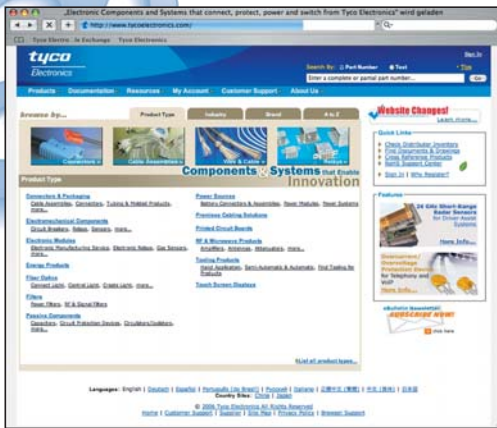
Electronic Components and Systems that connect, protect, power and switch from Tyco Electronics" wird geladen

http://www.tycoelectronics.com/

Tyco Electro...ix Exchange Tyco Electronics

tyco Electronics

Sign In

Search by: Part Number Text Tips

Enter a complete or partial part number...

Go

Products Documentation Resources My Account Customer Support About Us

Browse by...

Product Type Industry Brand A to Z

Connectors Cable Assemblies Wire & Cable Relays

Components & Systems that Enable Innovation

Website Changes!

Learn more...

Product Type

Connectors & Packaging
Cable Assemblies, Connectors, Tubing & Molded Products, more...

Electromechanical Components
Circuit Breakers, Relays, Sensors, more...

Electronic Modules
Electronic Manufacturing Service, Electronic Relays, Gas Sensors, more...

Energy Products

Fiber Optics
Connect (with, Control (with, Create (with, more...

Filters
Power Filters, RF & Signal Filters

Passive Components
Capacitors, Circuit Protection Devices, Circulators/Isolators, more...

Power Sources
Battery Connectors & Assemblies, Power Modules, Power Systems

Premises Cabling Solutions

Printed Circuit Boards

RF & Microwave Products
Amplifiers, Antennas, Attenuators, more...

Tooling Products
Hand Application, Semi-Automatic & Automatic, Find Tooling for Products

Touch Screen Displays

Quick Links
Check Distributor Inventory
Find Documents & Drawings
Cross Reference Products
RoHS Support Center
Sign In | Why Register?

Features

24 GHz Short-Range Radar Sensors for Driver Assist Systems

More Info...

Overvoltage Protection Device for Telephony and VoIP

More Info...

eBulletin Newsletter
SUBSCRIBE NOW!
click here

List all product types...

Languages: English | Deutsch | Español | Português (do Brasil) | Français | Italiano | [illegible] | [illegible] | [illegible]
Country Sites: China | Japan

© 2006 Tyco Electronics All Rights Reserved
Home | Customer Support | Supplier | Site Map | Privacy Policy | Browser Support